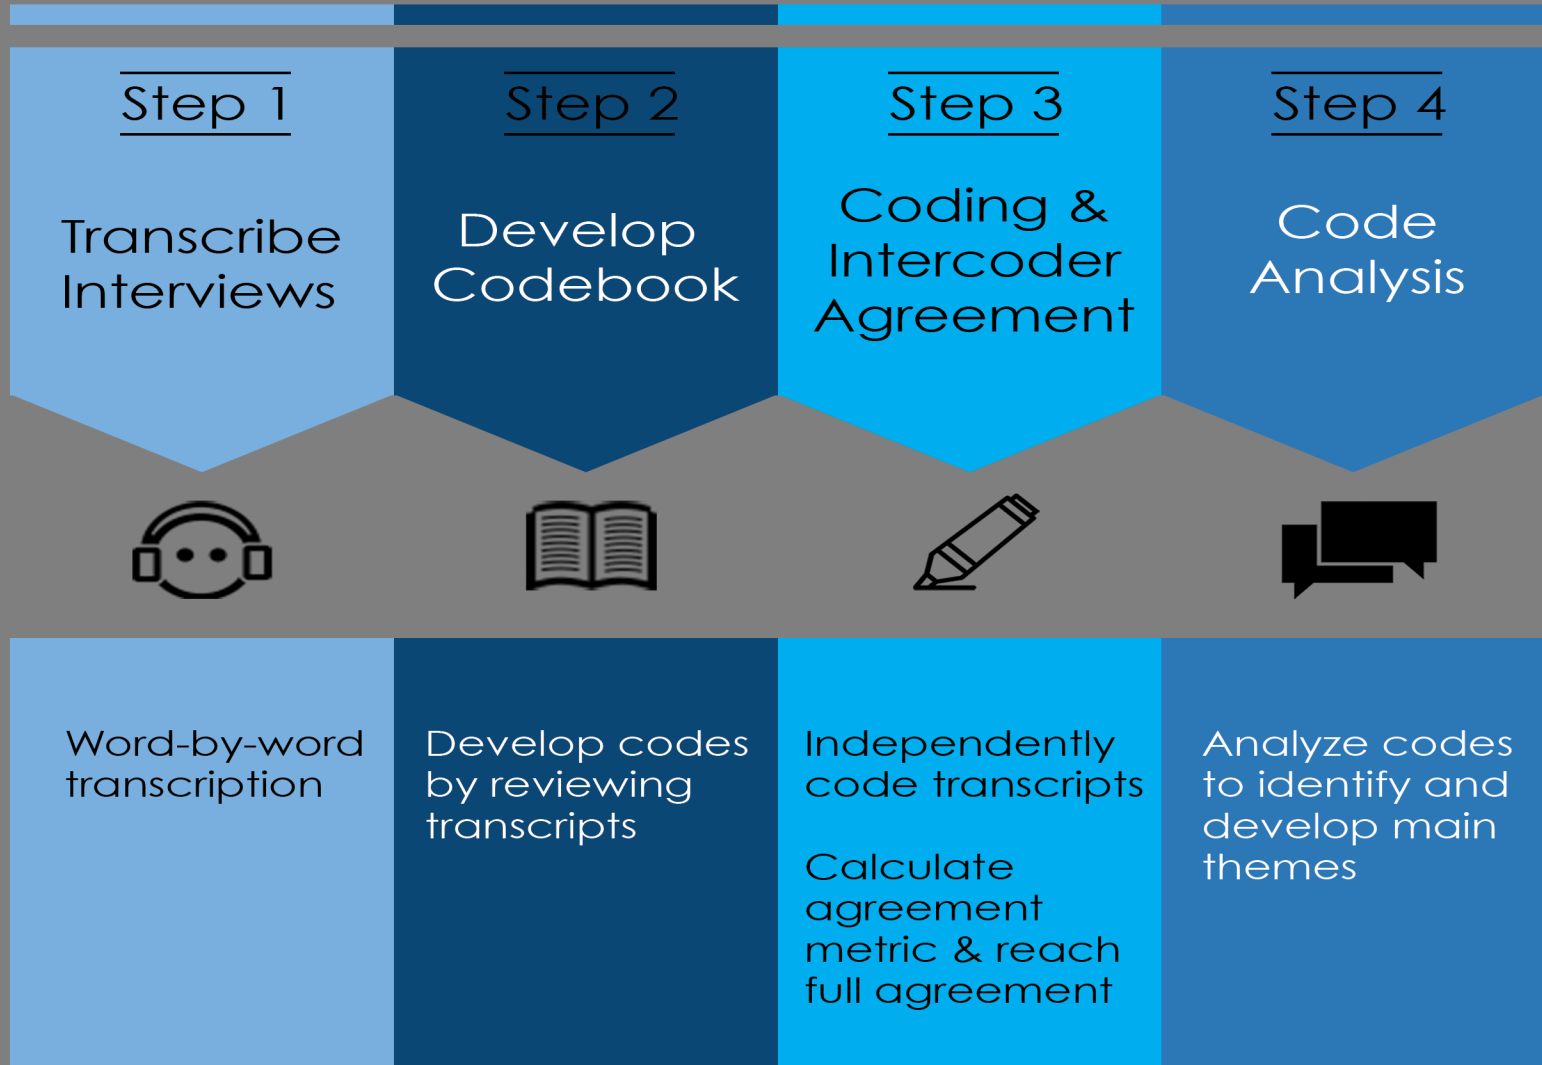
Step 1

Transcribe Interviews

Word-by-word transcription

Step 2

Develop Codebook

Develop codes by reviewing transcripts

Step 3

Coding & Intercoder Agreement

Independently code transcripts

Calculate agreement metric & reach full agreement

Step 4

Code Analysis

Analyze codes to identify and develop main themes